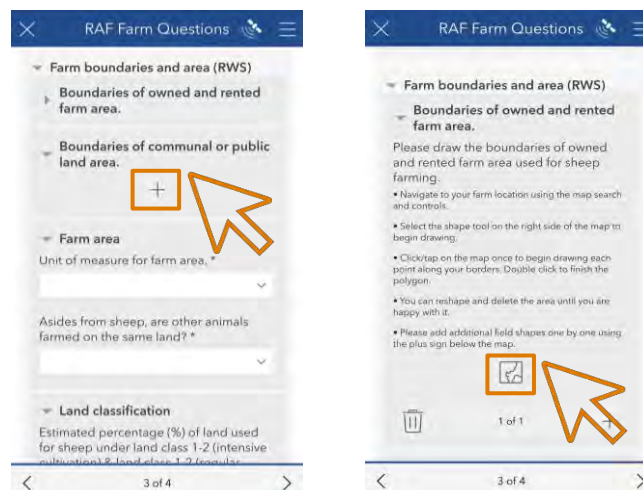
RAF Farm Questions

Farm boundaries and area (RWS)

Boundaries of owned and rented farm area.

Boundaries of communal or public land area.

+

Farm area

Unit of measure for farm area. *

Asides from sheep, are other animals farmed on the same land? *

Land classification

Estimated percentage (%) of land used for sheep under land class 1-2 (intensive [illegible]

3 of 4

RAF Farm Questions

Farm boundaries and area (RWS)

Boundaries of owned and rented farm area.

Please draw the boundaries of owned and rented farm area used for sheep farming.

• Navigate to your farm location using the map search and controls.

• Select the shape tool on the right side of the map to begin drawing.

• Click/tap on the map once to begin drawing each point along your borders. Double click to finish the polygon.

• You can reshape and delete the area until you are happy with it.

• Please add additional field shapes one by one using the plus sign below the map.

1 of 1

3 of 4